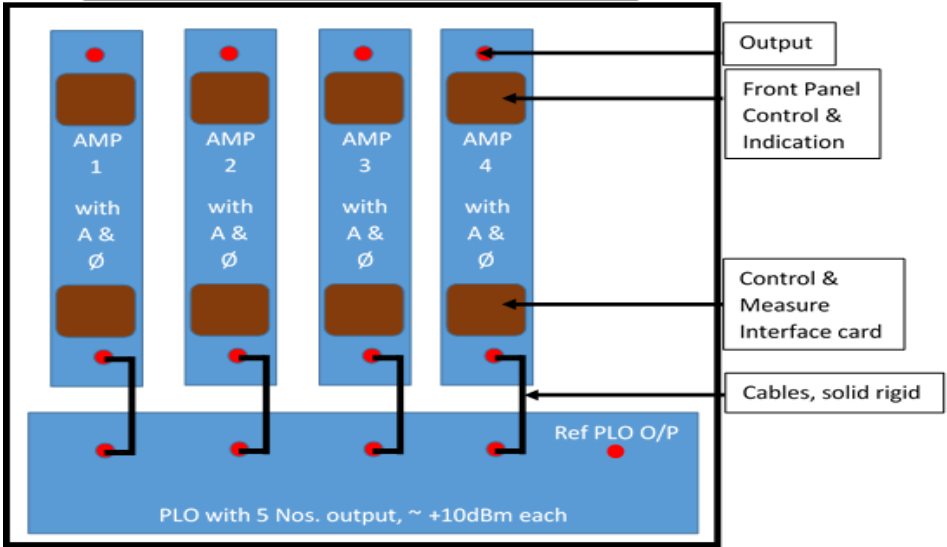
AMP 1 with A & Ø

AMP 2 with A & Ø

AMP 3 with A & Ø

AMP 4 with A & Ø

Output

Front Panel Control & Indication

Control & Measure Interface card

Cables, solid rigid

Ref PLO O/P

PLO with 5 Nos. output, ~ +10dBm each